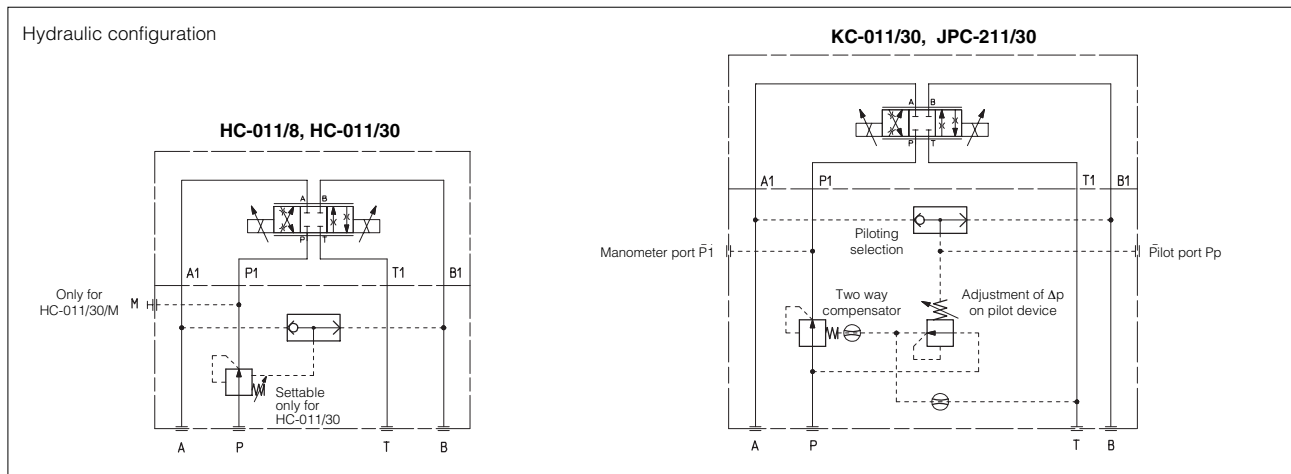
Hydraulic configuration

HC-011/8, HC-011/30

A B
P T

A1 P1 T1 B1

Only for HC-011/30/M M

Settable only for HC-011/30

A P T B

KC-011/30, JPC-211/30

A B
P T

A1 P1 T1 B1

Manometer port P1

Piloting selection

Pilot port Pp

Two way compensator

Adjustment of Δp on pilot device

A P T B